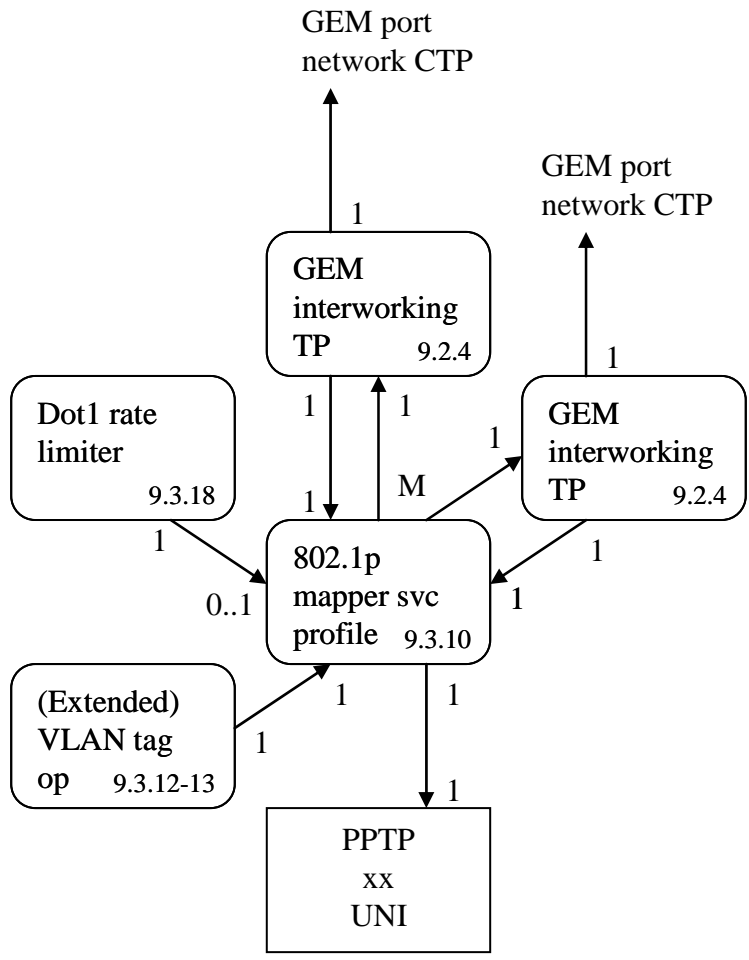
GEM port network CTP

GEM port network CTP

1

GEM interworking TP 9.2.4

1

1

1

Dot1 rate limiter 9.3.18

1

GEM interworking TP 9.2.4

1

M

1

1

1

0..1

802.1p mapper svc profile 9.3.10

1

(Extended) VLAN tag op 9.3.12-13

1

1

1

1

PPTP xx UNI